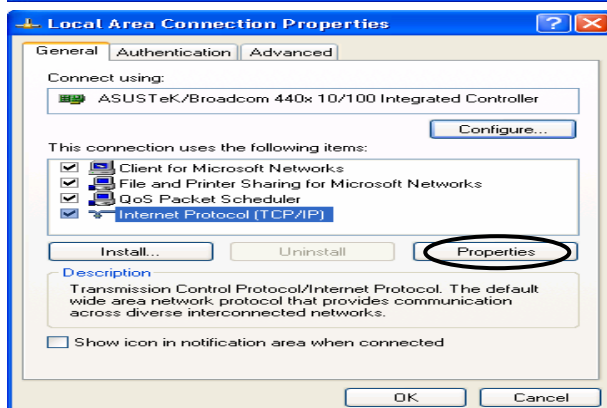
Local Area Connection Properties

General | Authentication | Advanced

Connect using:

ASUSTeK/Broadcom 440x 10/100 Integrated Controller

Configure...

This connection uses the following items:

Client for Microsoft Networks
File and Printer Sharing for Microsoft Networks
QoS Packet Scheduler
Internet Protocol (TCP/IP)

Install... | Uninstall | Properties

Description

Transmission Control Protocol/Internet Protocol. The default wide area network protocol that provides communication across diverse interconnected networks.

Show icon in notification area when connected

OK | Cancel